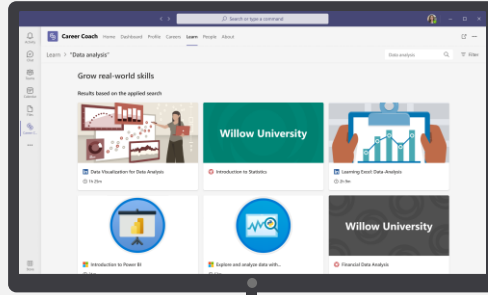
Search or type a command

Activity
Chat
Teams
Calendar
Files
Career C...
Apps

Career Coach
Home Dashboard Profile Careers Learn People About

Learn > "Data analysis"
Data analysis
Filter

Grow real-world skills

Results based on the applied search

Data Visualization for Data Analysis
1h 20m

Willow University
Introduction to Statistics

Learning Excel: Data Analysis
2h 6m

Introduction to Power BI

Explore and analyze data with...

Willow University
Financial Data Analysis